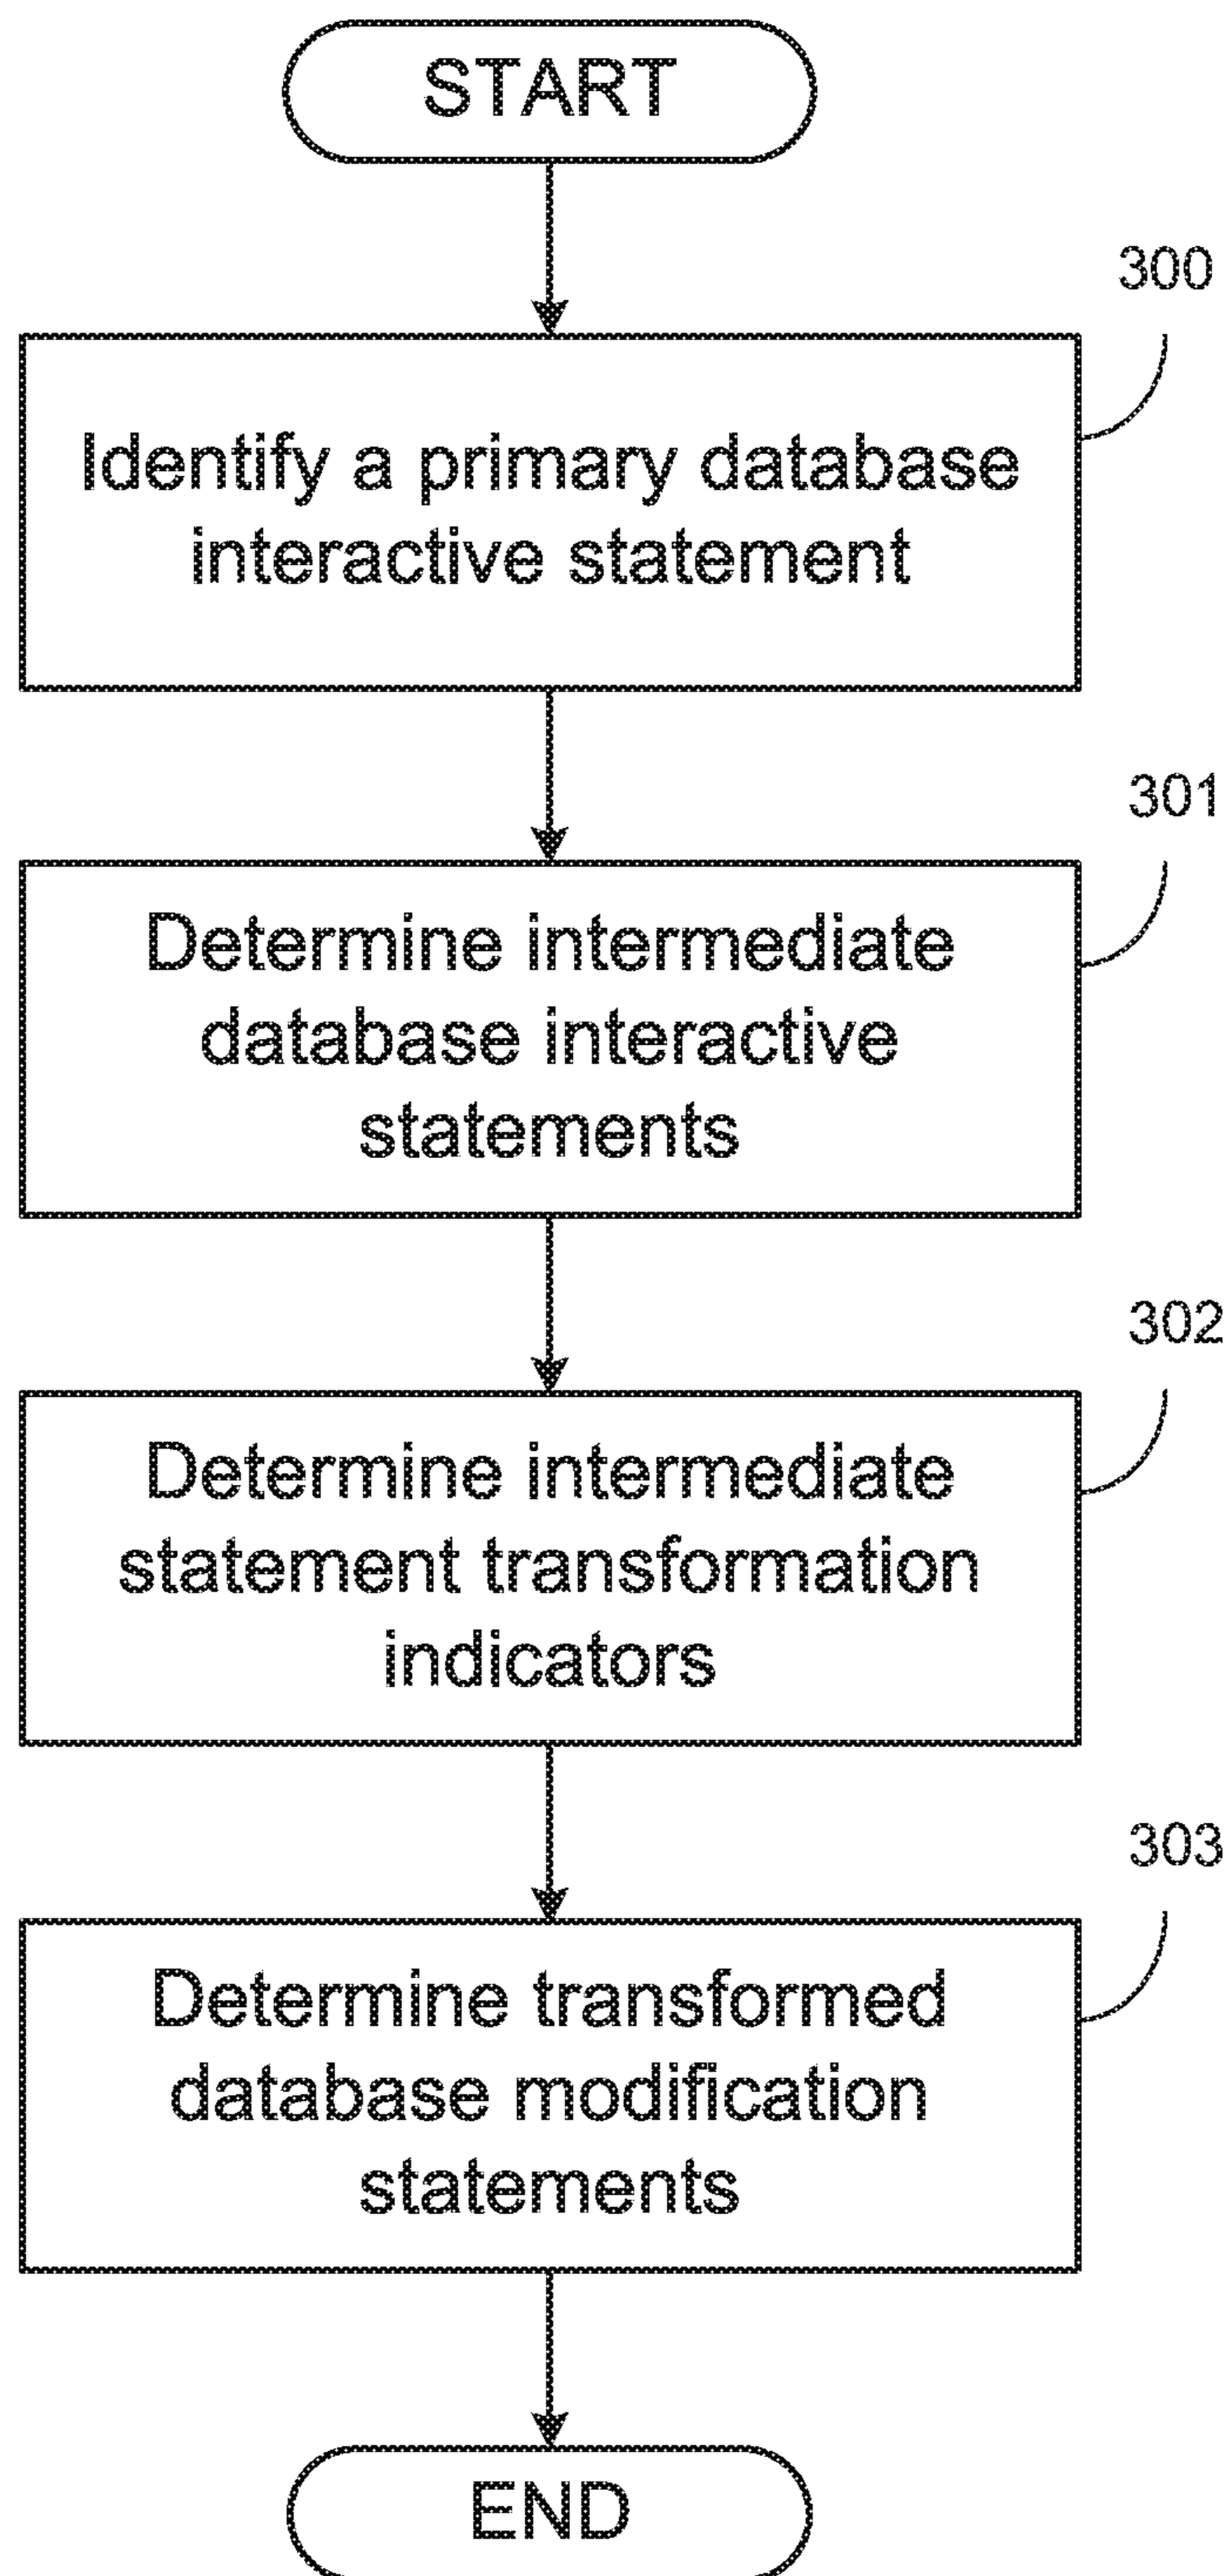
START

300

Identify a primary database interactive statement

301

Determine intermediate database interactive statements

302

Determine intermediate statement transformation indicators

303

Determine transformed database modification statements

END